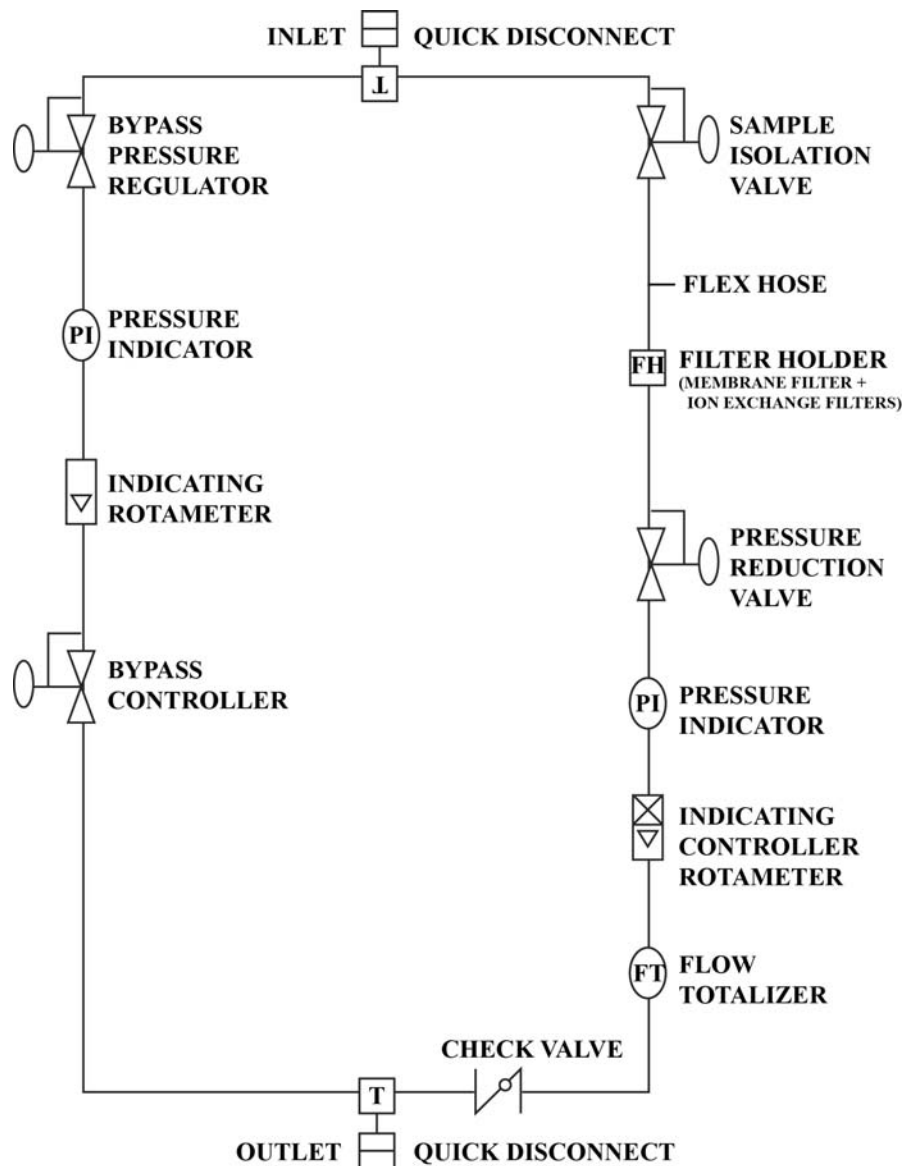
INLET QUICK DISCONNECT

T

BYPASS PRESSURE REGULATOR

SAMPLE ISOLATION VALVE

FLEX HOSE

PI PRESSURE INDICATOR

FH FILTER HOLDER (MEMBRANE FILTER + ION EXCHANGE FILTERS)

INDICATING ROTAMETER

PRESSURE REDUCTION VALVE

BYPASS CONTROLLER

PI PRESSURE INDICATOR

INDICATING CONTROLLER ROTAMETER

FT FLOW TOTALIZER

CHECK VALVE

T

OUTLET QUICK DISCONNECT